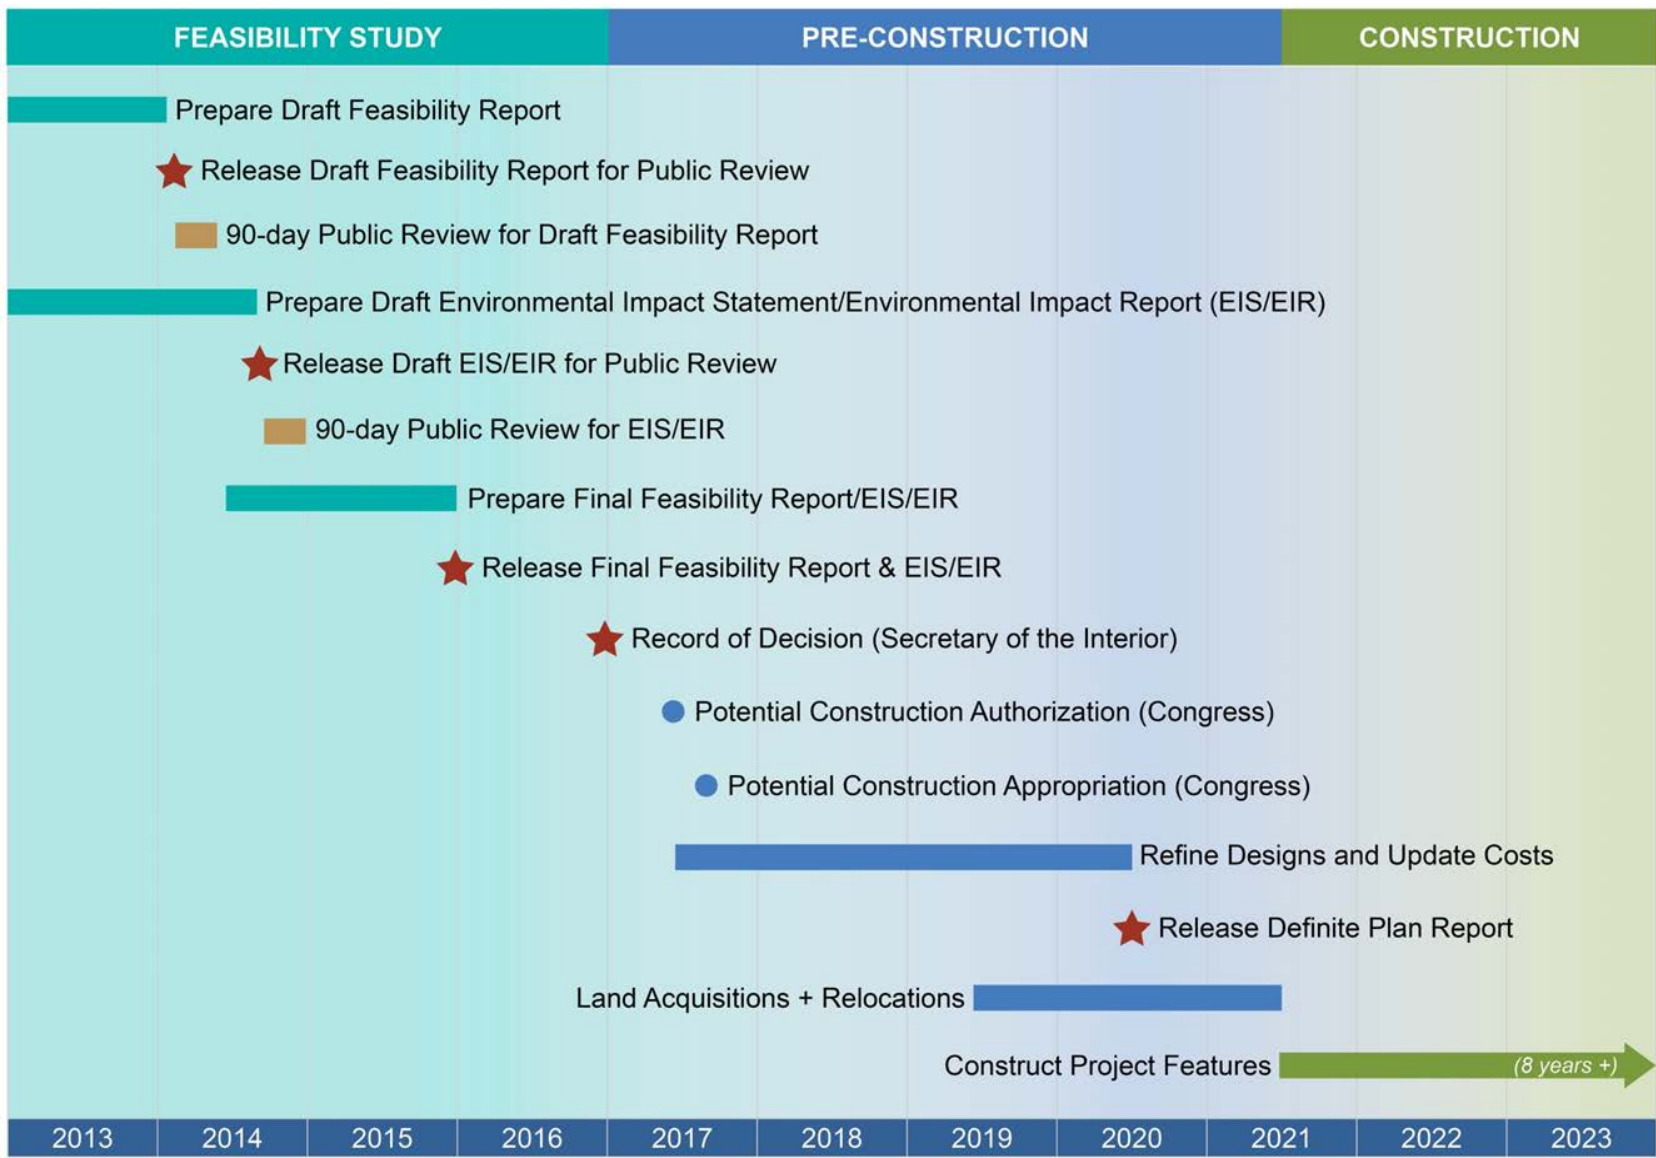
FEASIBILITY STUDY
PRE-CONSTRUCTION
CONSTRUCTION

Prepare Draft Feasibility Report

Release Draft Feasibility Report for Public Review

90-day Public Review for Draft Feasibility Report

Prepare Draft Environmental Impact Statement/Environmental Impact Report (EIS/EIR)

Release Draft EIS/EIR for Public Review

90-day Public Review for EIS/EIR

Prepare Final Feasibility Report/EIS/EIR

Release Final Feasibility Report & EIS/EIR

Record of Decision (Secretary of the Interior)

Potential Construction Authorization (Congress)

Potential Construction Appropriation (Congress)

Refine Designs and Update Costs

Release Definite Plan Report

Land Acquisitions + Relocations

Construct Project Features

(8 years +)

| 2013 | 2014 | 2015 | 2016 | 2017 | 2018 | 2019 | 2020 | 2021 | 2022 | 2023 |